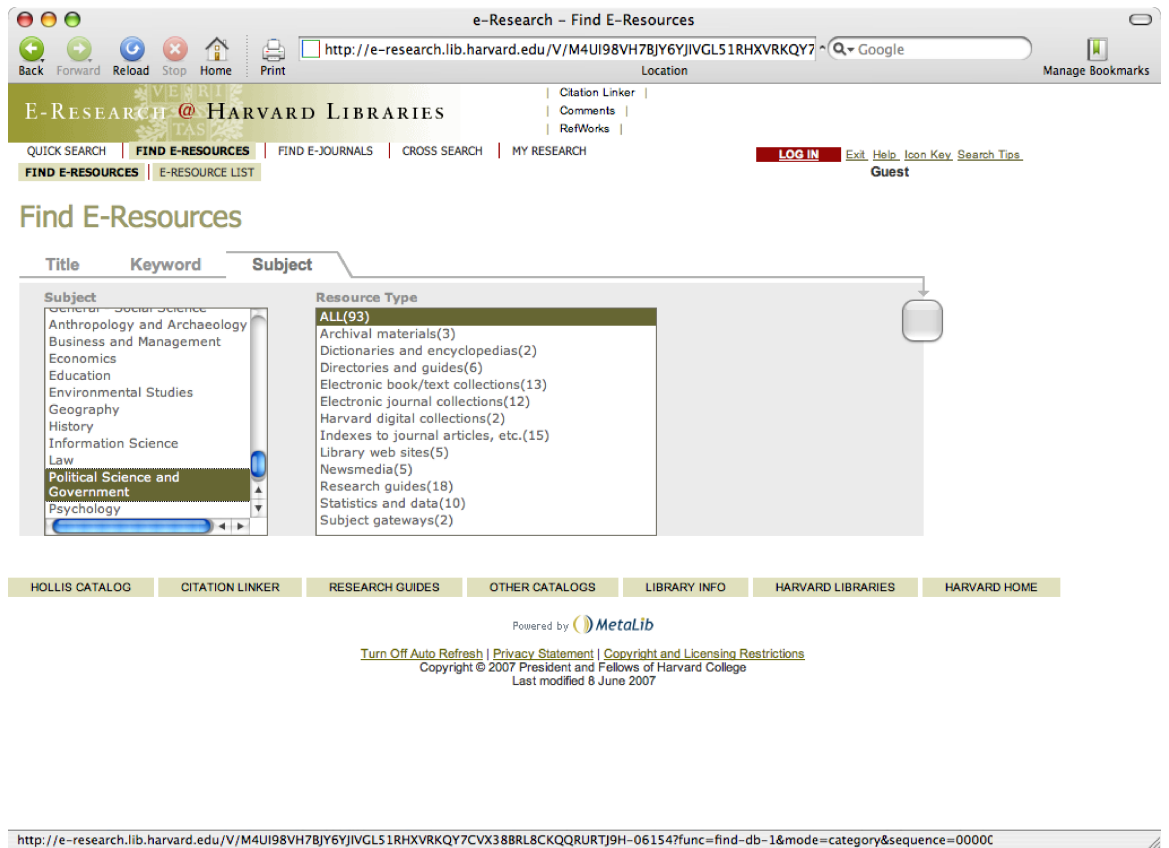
e-Research – Find E-Resources

Back Forward Reload Stop Home Print

http://e-research.lib.harvard.edu/V/M4UI98VH7BJY6YJIVGL51RHXVRKQY7

Google

Location

Manage Bookmarks

E-RESEARCH @ HARVARD LIBRARIES

VE RI TAS

Citation Linker | Comments | RefWorks |

QUICK SEARCH | FIND E-RESOURCES | FIND E-JOURNALS | CROSS SEARCH | MY RESEARCH

LOG IN Exit Help Icon Key Search Tips

Guest

FIND E-RESOURCES | E-RESOURCE LIST

Find E-Resources

Title Keyword Subject

Subject
General - Social Science
Anthropology and Archaeology
Business and Management
Economics
Education
Environmental Studies
Geography
History
Information Science
Law
Political Science and Government
Psychology

Resource Type
ALL(93)
Archival materials(3)
Dictionaries and encyclopedias(2)
Directories and guides(6)
Electronic book/text collections(13)
Electronic journal collections(12)
Harvard digital collections(2)
Indexes to journal articles, etc.(15)
Library web sites(5)
Newsmedia(5)
Research guides(18)
Statistics and data(10)
Subject gateways(2)

HOLLIS CATALOG | CITATION LINKER | RESEARCH GUIDES | OTHER CATALOGS | LIBRARY INFO | HARVARD LIBRARIES | HARVARD HOME

Powered by MetaLib

Turn Off Auto Refresh | Privacy Statement | Copyright and Licensing Restrictions
Copyright © 2007 President and Fellows of Harvard College
Last modified 8 June 2007

http://e-research.lib.harvard.edu/V/M4UI98VH7BJY6YJIVGL51RHXVRKQY7CVX38BRL8CKQQRURTJ9H-06154?func=find-db-1&mode=category&sequence=0000C